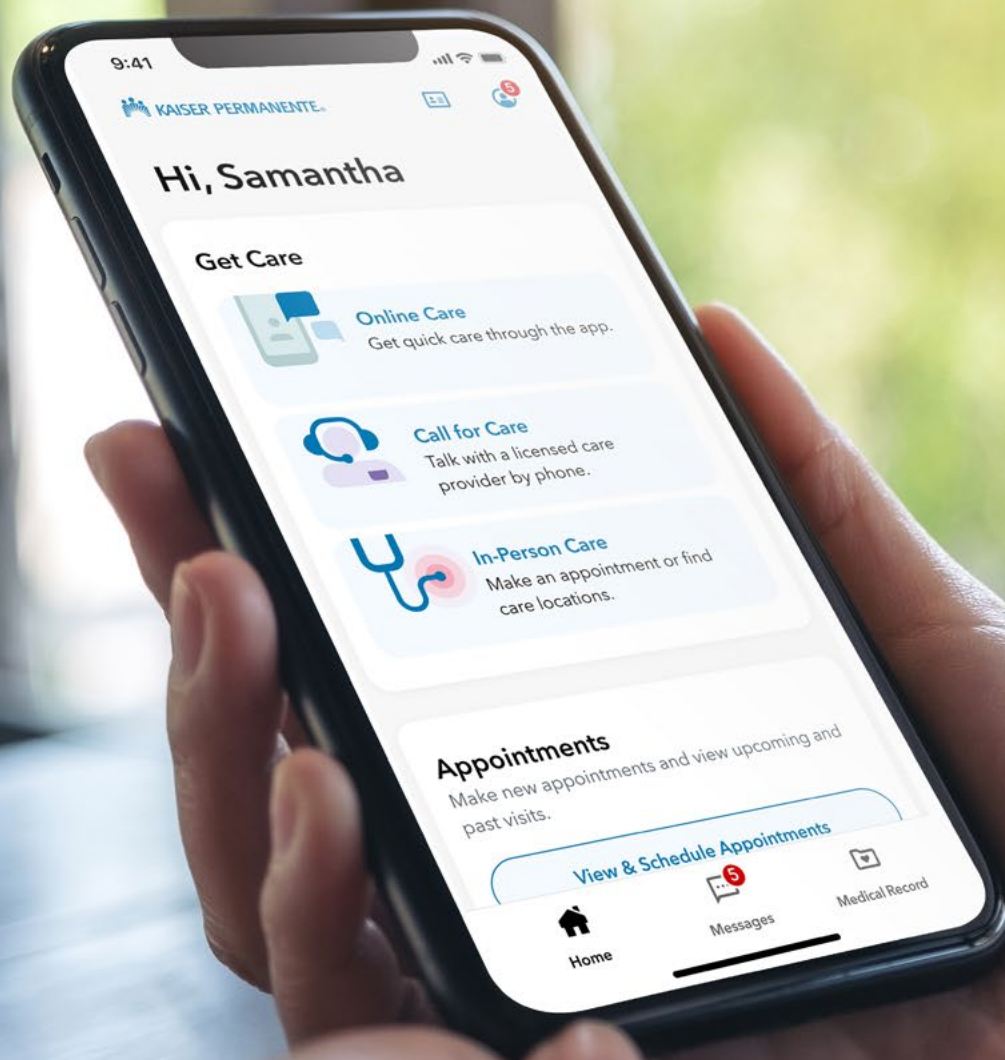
9:41

KAISER PERMANENTE.

5

Hi, Samantha

Get Care

Online Care
Get quick care through the app.

Call for Care
Talk with a licensed care provider by phone.

In-Person Care
Make an appointment or find care locations.

Appointments
Make new appointments and view upcoming and past visits.

View & Schedule Appointments

Home

5
Messages

Medical Record